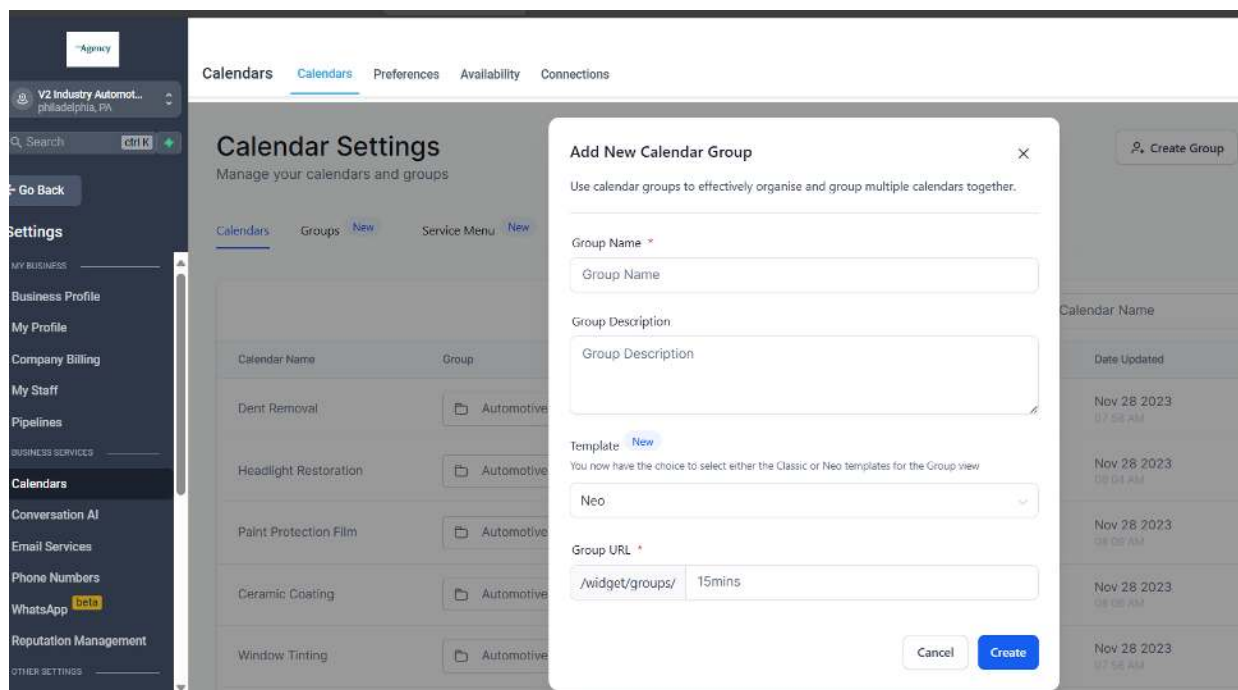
Agency

V2 Industry Automot...
philadelphia, PA

Search ctrl K

← Go Back

Settings

MY BUSINESS

Business Profile
My Profile
Company Billing
My Staff
Pipelines

BUSINESS SERVICES

Calendars
Conversation AI
Email Services
Phone Numbers
WhatsApp beta
Reputation Management

OTHER SETTINGS

Calendars Calendars Preferences Availability Connections

Calendar Settings
Manage your calendars and groups

Calendars Groups New Service Menu New

Create Group

Calendar Name

| Calendar Name | Group | Date Updated |
|---|---|---|
| Dent Removal | Automotive | Nov 28 2023 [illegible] |
| Headlight Restoration | Automotive | Nov 28 2023 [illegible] |
| Paint Protection Film | Automotive | Nov 28 2023 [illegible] |
| Ceramic Coating | Automotive | Nov 28 2023 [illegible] |
| Window Tinting | Automotive | Nov 28 2023 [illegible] |

Add New Calendar Group

Use calendar groups to effectively organise and group multiple calendars together.

Group Name *
Group Name

Group Description
Group Description

Template New
You now have the choice to select either the Classic or Neo templates for the Group view
Neo

Group URL *
/widget/groups/ 15mins

Cancel Create